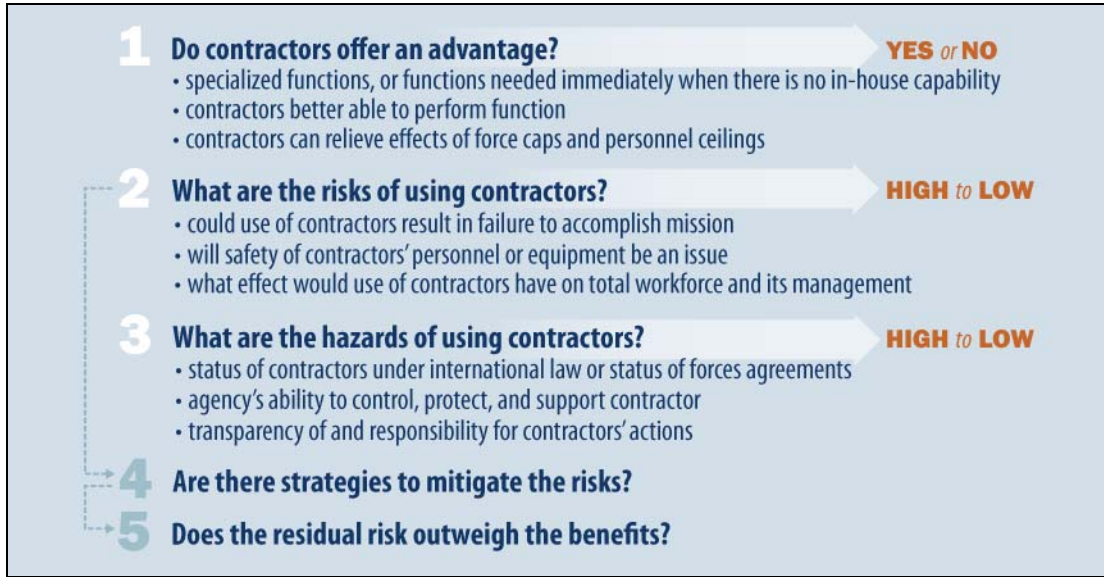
1 Do contractors offer an advantage?
YES or NO
• specialized functions, or functions needed immediately when there is no in-house capability
• contractors better able to perform function
• contractors can relieve effects of force caps and personnel ceilings

2 What are the risks of using contractors?
HIGH to LOW
• could use of contractors result in failure to accomplish mission
• will safety of contractors' personnel or equipment be an issue
• what effect would use of contractors have on total workforce and its management

3 What are the hazards of using contractors?
HIGH to LOW
• status of contractors under international law or status of forces agreements
• agency's ability to control, protect, and support contractor
• transparency of and responsibility for contractors' actions

4 Are there strategies to mitigate the risks?

5 Does the residual risk outweigh the benefits?